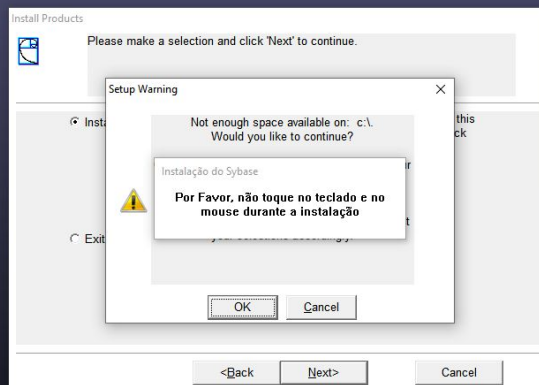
Install Products

Please make a selection and click 'Next' to continue.

Setup Warning

×

Insta

this

ck

Not enough space available on: c:\.
Would you like to continue?

Instalação do Sybase

Por Favor, não toque no teclado e no mouse durante a instalação

Exit

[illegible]

OK

Cancel

<Back

Next>

Cancel